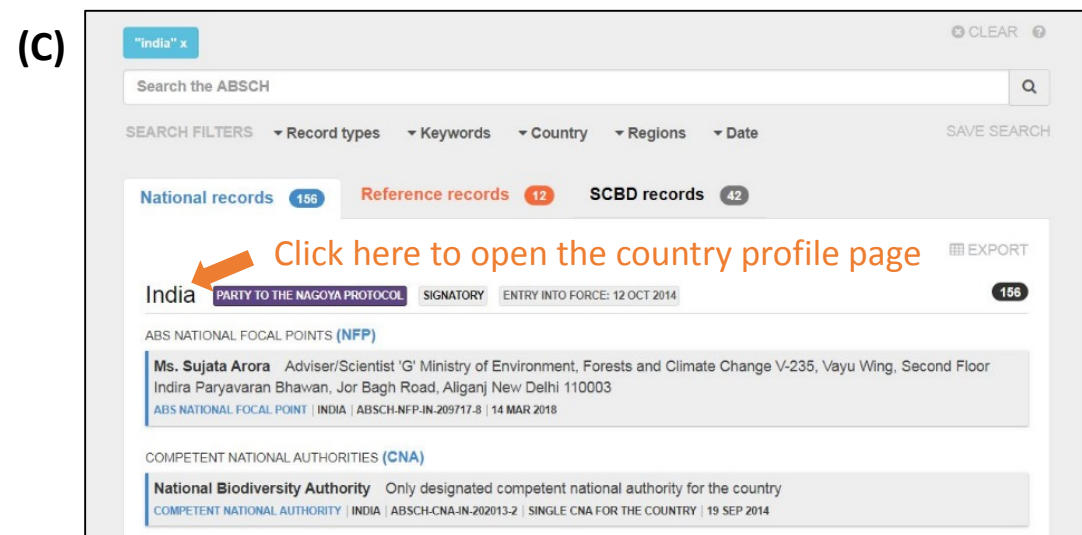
(C)

"india" x

CLEAR ?

Search the ABSCH

SEARCH FILTERS ▾Record types ▾Keywords ▾Country ▾Regions ▾Date

SAVE SEARCH

National records 156 Reference records 12 SCBD records 42

Click here to open the country profile page

EXPORT

India PARTY TO THE NAGOYA PROTOCOL SIGNATORY ENTRY INTO FORCE: 12 OCT 2014 156

ABS NATIONAL FOCAL POINTS (NFP)

Ms. Sujata Arora Adviser/Scientist 'G' Ministry of Environment, Forests and Climate Change V-235, Vayu Wing, Second Floor Indira Paryavaran Bhawan, Jor Bagh Road, Aliganj New Delhi 110003

ABS NATIONAL FOCAL POINT | INDIA | ABSCH-NFP-IN-209717-8 | 14 MAR 2018

COMPETENT NATIONAL AUTHORITIES (CNA)

National Biodiversity Authority Only designated competent national authority for the country

COMPETENT NATIONAL AUTHORITY | INDIA | ABSCH-CNA-IN-202013-2 | SINGLE CNA FOR THE COUNTRY | 19 SEP 2014